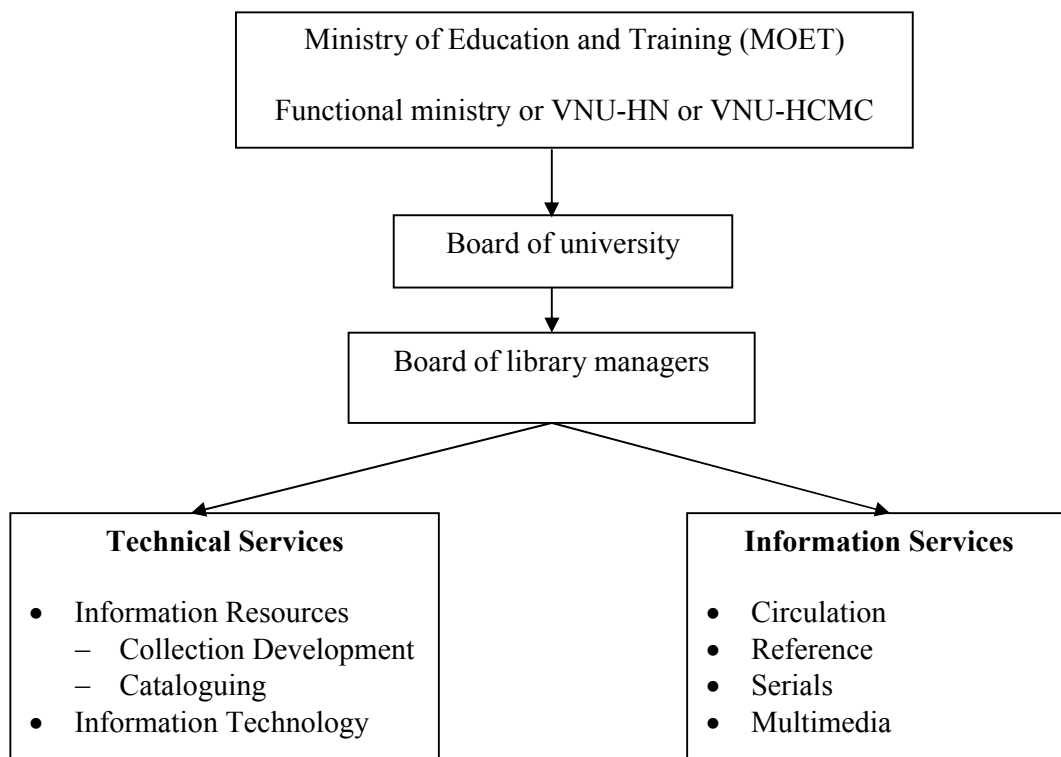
Ministry of Education and Training (MOET)

Functional ministry or VNU-HN or VNU-HCMC

Board of university

Board of library managers

**Technical Services**

- Information Resources
  - Collection Development
  - Cataloguing
- Information Technology

**Information Services**

- Circulation
- Reference
- Serials
- Multimedia